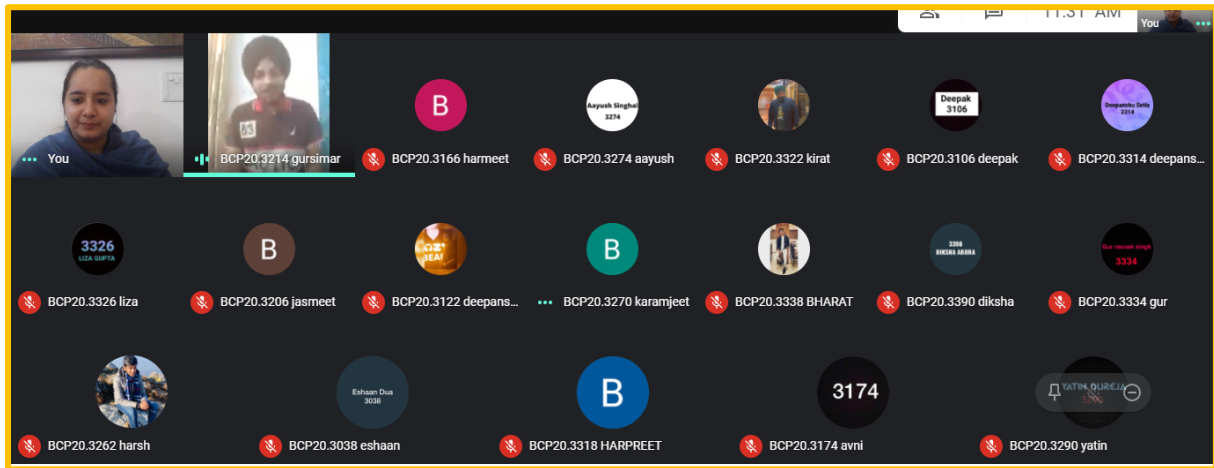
11:31 AM
You

You
BCP20.3214 gursimar
B
BCP20.3166 harmeet
Aayush Singhal 3274
BCP20.3274 aayush
BCP20.3322 kirat
Deepak 3106
BCP20.3106 deepak
Deepanshu Setia 3314
BCP20.3314 deepans...

3326 LIZA GUPTA
BCP20.3326 liza
B
BCP20.3206 jasmeet
BCP20.3122 deepans...
B
BCP20.3270 karamjeet
BCP20.3338 BHARAT
3390 DIKSHA ARORA
BCP20.3390 diksha
Gur noutek singh 3334
BCP20.3334 gur

BCP20.3262 harsh
Eshaan Dua 3038
BCP20.3038 eshaan
B
BCP20.3318 HARPREET
3174
BCP20.3174 avni
YATIN GUREJA
BCP20.3290 yatin